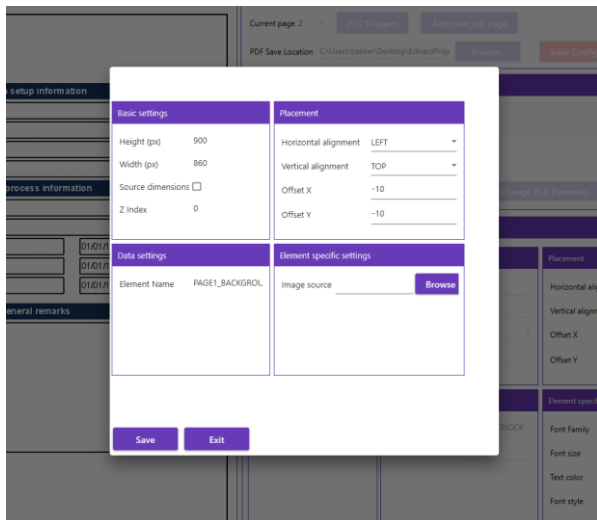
Current page 2
PLC Triggers
Add new pdf page
PDF Save Location C:\Users\bakker\Desktop\EdwardProp
Browse...
Save Config
setup information
process information
01/01/
01/01/
01/01/
eneral remarks
Change PLC Elements
Placement
Horizontal ali
Vertical align
Offset X
Offset Y
BLOCK
Element spec
Font Family
Font size
Text color
Font style

Basic settings
Height (px) 900
Width (px) 860
Source dimensions
Z Index 0

Placement
Horizontal alignment LEFT
Vertical alignment TOP
Offset X -10
Offset Y -10

Data settings
Element Name PAGE1_BACKGROL

Element specific settings
Image source
Browse

Save
Exit